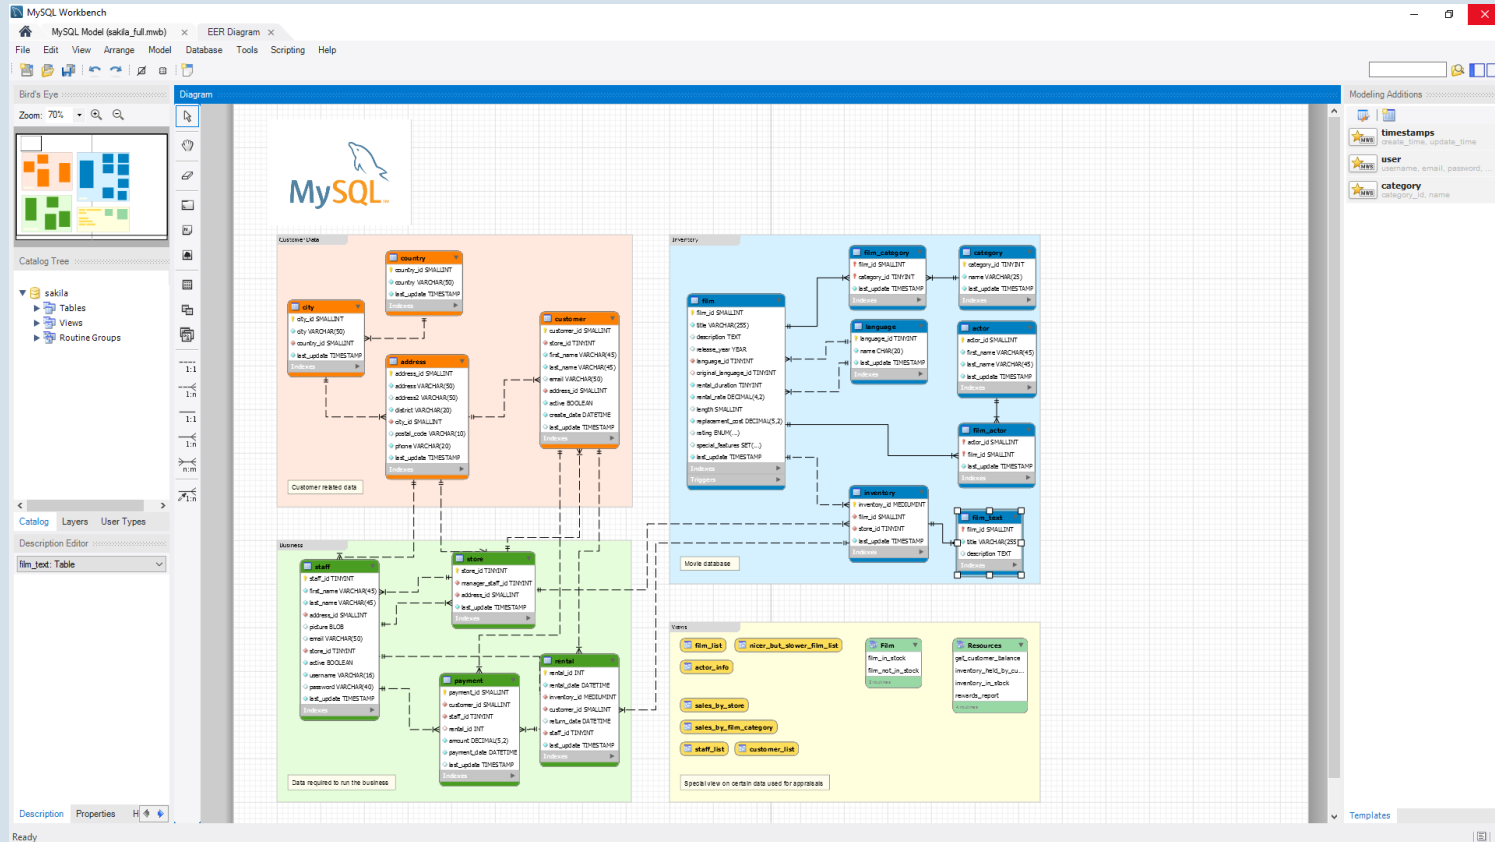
MySQL Workbench

MySQL Model (sakila_full.mwb) × EER Diagram ×

File Edit View Arrange Model Database Tools Scripting Help

Bird's Eye
Zoom: 70%

Catalog Tree

sakila
Tables
Views
Routine Groups

Catalog Layers User Types

Description Editor

film_text: Table

Description Properties H

Diagram

MySQL

Customer Data

country
country_id SMALLINT
country VARCHAR(50)
last_update TIMESTAMP
Indexes

city
city_id SMALLINT
city VARCHAR(50)
country_id SMALLINT
last_update TIMESTAMP
Indexes

address
address_id SMALLINT
address VARCHAR(50)
address2 VARCHAR(50)
district VARCHAR(20)
city_id SMALLINT
postal_code VARCHAR(10)
phone VARCHAR(20)
last_update TIMESTAMP
Indexes

customer
customer_id SMALLINT
store_id TINYINT
first_name VARCHAR(45)
last_name VARCHAR(45)
email VARCHAR(50)
address_id SMALLINT
active BOOLEAN
create_date DATETIME
last_update TIMESTAMP
Indexes

Customer related data

Inventory

film
film_id SMALLINT
title VARCHAR(255)
description TEXT
release_year YEAR
language_id TINYINT
original_language_id TINYINT
rental_duration TINYINT
rental_rate DECIMAL(4,2)
length SMALLINT
replacement_cost DECIMAL(5,2)
rating ENUM(...)
special_features SET(...)
last_update TIMESTAMP
Indexes
Triggers

film_category
film_id SMALLINT
category_id TINYINT
last_update TIMESTAMP
Indexes

category
category_id TINYINT
name VARCHAR(25)
last_update TIMESTAMP
Indexes

language
language_id TINYINT
name CHAR(20)
last_update TIMESTAMP
Indexes

actor
actor_id SMALLINT
first_name VARCHAR(45)
last_name VARCHAR(45)
last_update TIMESTAMP
Indexes

film_actor
actor_id SMALLINT
film_id SMALLINT
last_update TIMESTAMP
Indexes

inventory
inventory_id MEDIUMINT
film_id SMALLINT
store_id TINYINT
last_update TIMESTAMP
Indexes

film_text
film_id SMALLINT
title VARCHAR(255)
description TEXT
Indexes

Movie database

Business

staff
staff_id TINYINT
first_name VARCHAR(45)
last_name VARCHAR(45)
address_id SMALLINT
picture BLOB
email VARCHAR(50)
store_id TINYINT
active BOOLEAN
username VARCHAR(16)
password VARCHAR(40)
last_update TIMESTAMP
Indexes

store
store_id TINYINT
manager_staff_id TINYINT
address_id SMALLINT
last_update TIMESTAMP
Indexes

payment
payment_id SMALLINT
customer_id SMALLINT
staff_id TINYINT
rental_id INT
amount DECIMAL(5,2)
payment_date DATETIME
last_update TIMESTAMP
Indexes

rental
rental_id INT
rental_date DATETIME
inventory_id MEDIUMINT
customer_id SMALLINT
return_date DATETIME
staff_id TINYINT
last_update TIMESTAMP
Indexes

Data required to run the business

Views

film_list
nicer_but_slower_film_list
actor_info
sales_by_store
sales_by_film_category
staff_list
customer_list

Film
film_in_stock
film_not_in_stock

Resources
get_customer_balance
inventory_held_by_cu...
inventory_in_stock
rewards_report

Special view on certain data used for appraisals

Modeling Additions
timestamps
create_time, update_time
user
username, email, password, ...
category
category_id, name

Templates

Ready